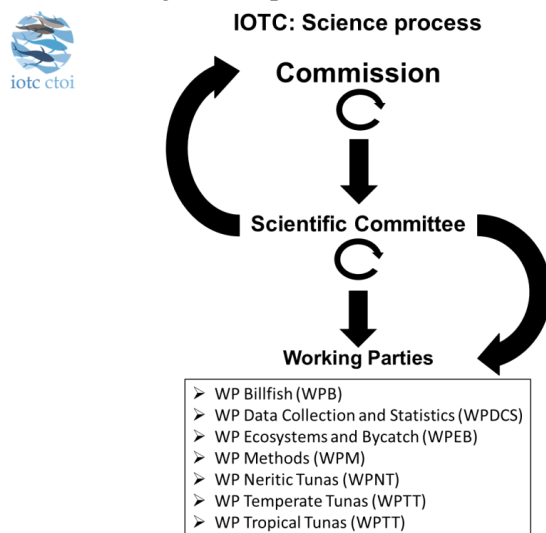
iotc ctoi

IOTC: Science process

Commission

Scientific Committee

Working Parties

➢ WP Billfish (WPB)
➢ WP Data Collection and Statistics (WPDCS)
➢ WP Ecosystems and Bycatch (WPEB)
➢ WP Methods (WPM)
➢ WP Neritic Tunas (WPNT)
➢ WP Temperate Tunas (WPTT)
➢ WP Tropical Tunas (WPTT)